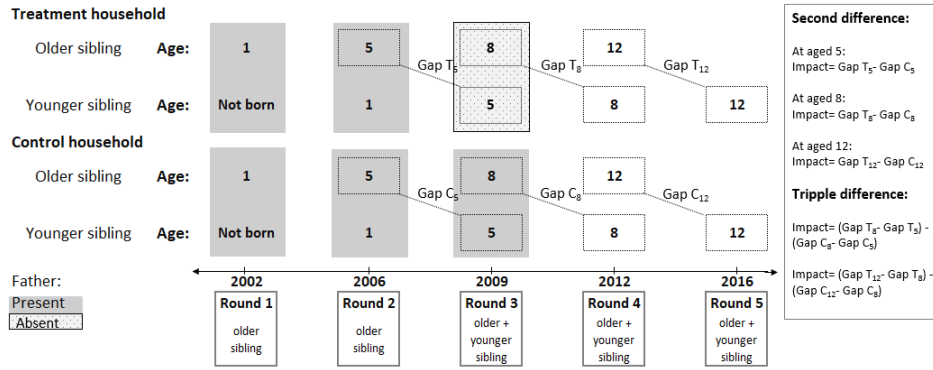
Treatment household

Older sibling Age: 1 5 8 12

Gap $T_5$ Gap $T_8$ Gap $T_{12}$

Younger sibling Age: Not born 1 5 8 12

Control household

Older sibling Age: 1 5 8 12

Gap $C_5$ Gap $C_8$ Gap $C_{12}$

Younger sibling Age: Not born 1 5 8 12

Father:
Present
Absent

2002 2006 2009 2012 2016

Round 1
older sibling

Round 2
older sibling

Round 3
older + younger sibling

Round 4
older + younger sibling

Round 5
older + younger sibling

Second difference:

At aged 5:
Impact= Gap $T_5$- Gap $C_5$

At aged 8:
Impact= Gap $T_8$- Gap $C_8$

At aged 12:
Impact= Gap $T_{12}$- Gap $C_{12}$

Tripple difference:

Impact= (Gap $T_8$- Gap $T_5$) - (Gap $C_8$- Gap $C_5$)

Impact= (Gap $T_{12}$- Gap $T_8$) - (Gap $C_{12}$- Gap $C_8$)